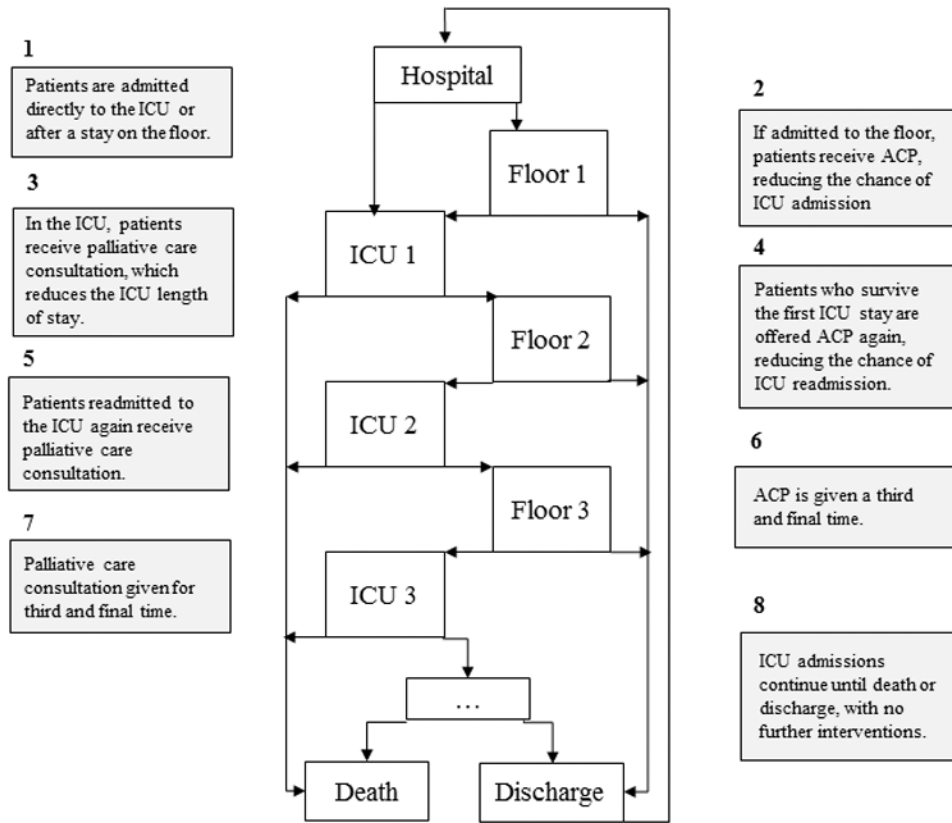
1

Patients are admitted directly to the ICU or after a stay on the floor.

3

In the ICU, patients receive palliative care consultation, which reduces the ICU length of stay.

5

Patients readmitted to the ICU again receive palliative care consultation.

7

Palliative care consultation given for third and final time.

Hospital

Floor 1

ICU 1

Floor 2

ICU 2

Floor 3

ICU 3

…

Death

Discharge

2

If admitted to the floor, patients receive ACP, reducing the chance of ICU admission

4

Patients who survive the first ICU stay are offered ACP again, reducing the chance of ICU readmission.

6

ACP is given a third and final time.

8

ICU admissions continue until death or discharge, with no further interventions.